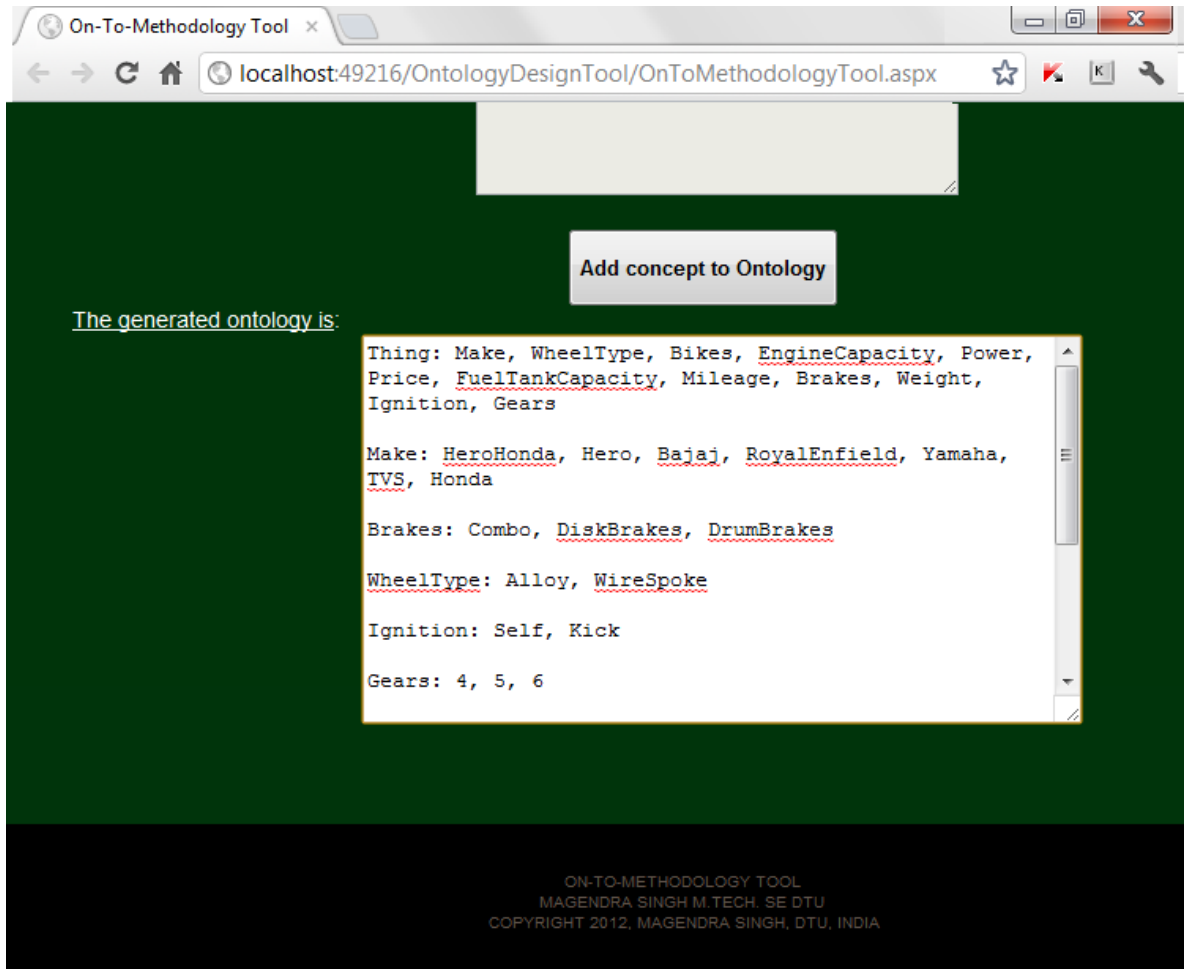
On-To-Methodology Tool ×

localhost:49216/OntologyDesignTool/OnToMethodologyTool.aspx

Add concept to Ontology

The generated ontology is:

Thing: Make, WheelType, Bikes, EngineCapacity, Power, Price, FuelTankCapacity, Mileage, Brakes, Weight, Ignition, Gears

Make: HeroHonda, Hero, Bajaj, RoyalEnfield, Yamaha, TVS, Honda

Brakes: Combo, DiskBrakes, DrumBrakes

WheelType: Alloy, WireSpoke

Ignition: Self, Kick

Gears: 4, 5, 6

ON-TO-METHODOLOGY TOOL
MAGENDRA SINGH M.TECH. SE DTU
COPYRIGHT 2012, MAGENDRA SINGH, DTU, INDIA